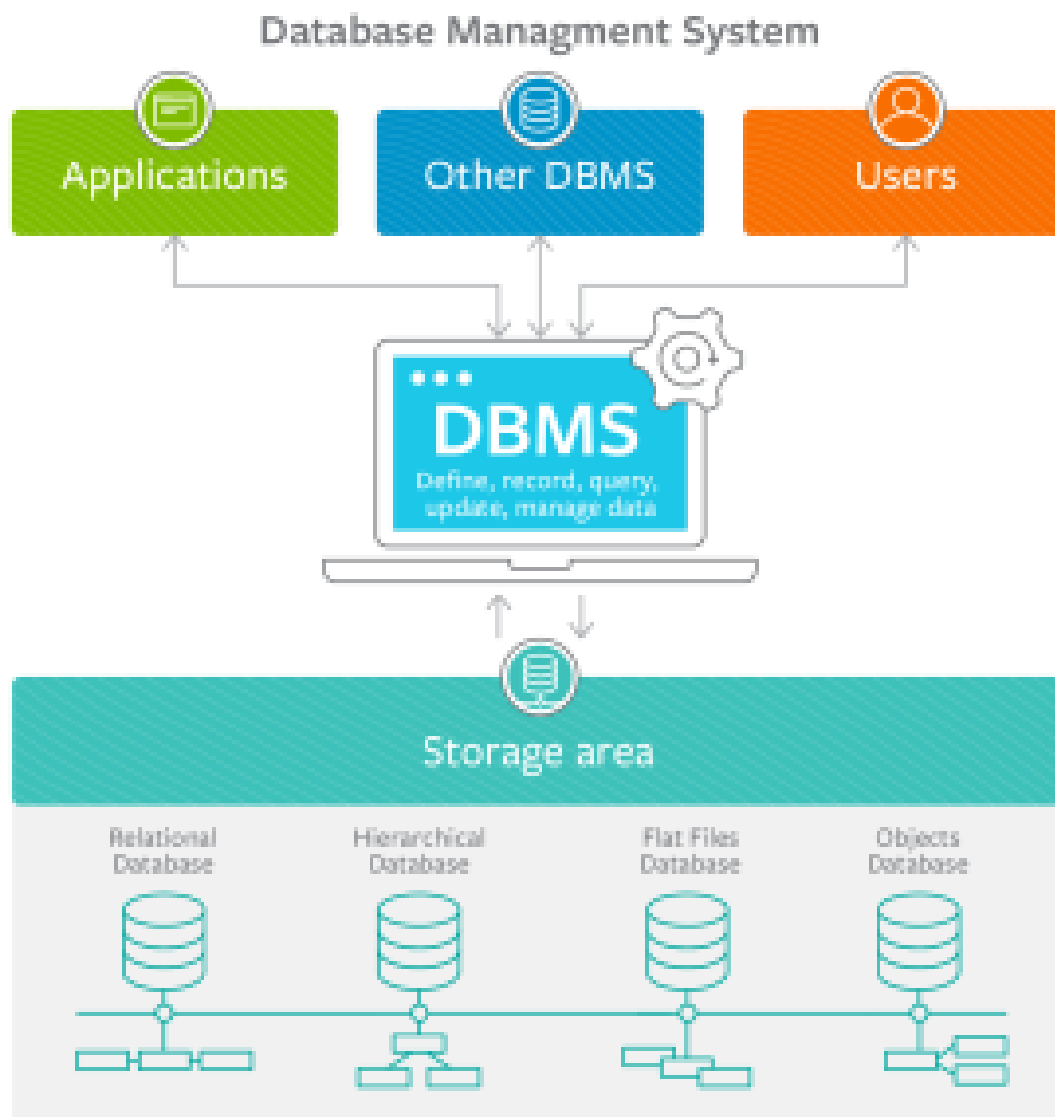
Database Managment System

Applications

Other DBMS

Users

DBMS
Define, record, query, update, manage data

Storage area

Relational Database

Hierarchical Database

Flat Files Database

Objects Database